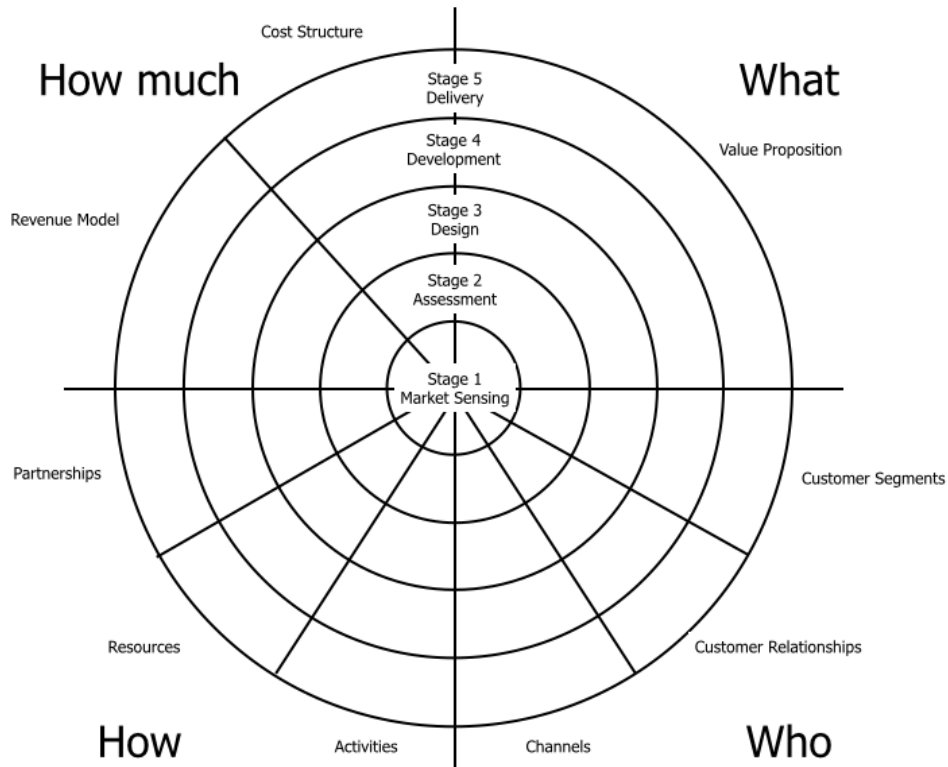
Cost Structure

How much

What

Stage 5
Delivery

Stage 4
Development

Value Proposition

Revenue Model

Stage 3
Design

Stage 2
Assessment

Stage 1
Market Sensing

Partnerships

Customer Segments

Resources

Customer Relationships

How

Activities

Channels

Who